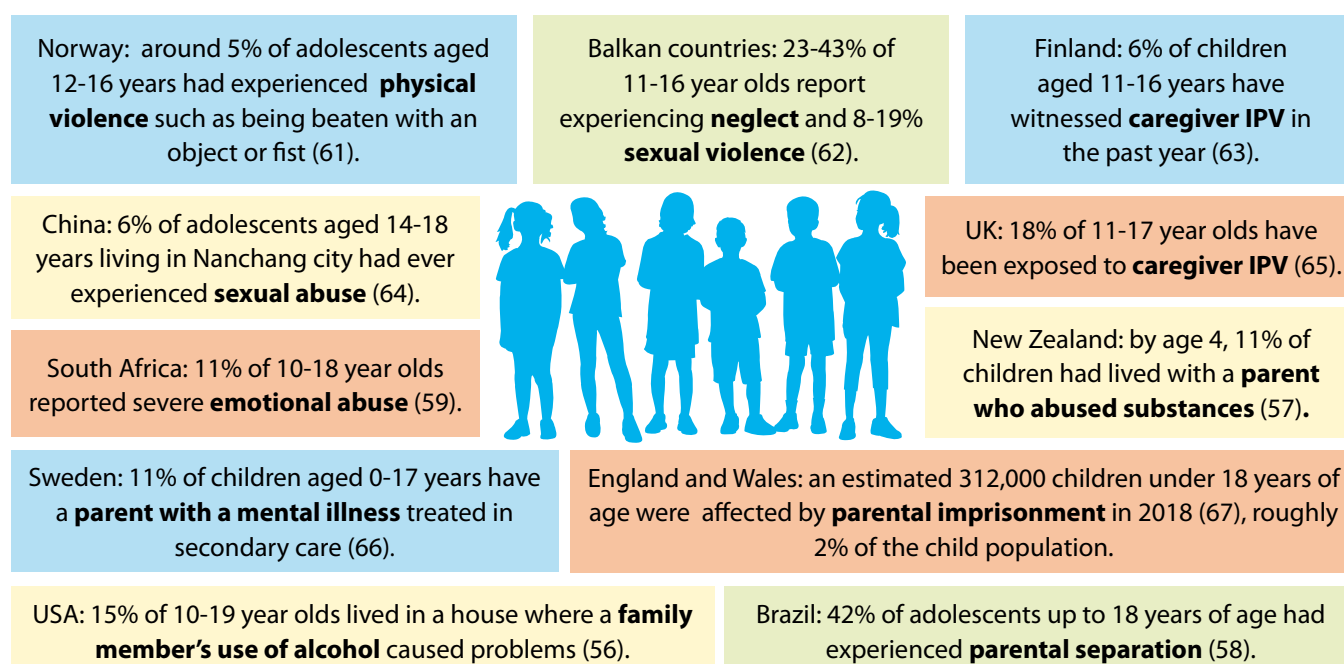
Norway: around 5% of adolescents aged 12-16 years had experienced **physical violence** such as being beaten with an object or fist (61).

Balkan countries: 23-43% of 11-16 year olds report experiencing **neglect** and 8-19% **sexual violence** (62).

Finland: 6% of children aged 11-16 years have witnessed **caregiver IPV** in the past year (63).

China: 6% of adolescents aged 14-18 years living in Nanchang city had ever experienced **sexual abuse** (64).

UK: 18% of 11-17 year olds have been exposed to **caregiver IPV** (65).

South Africa: 11% of 10-18 year olds reported severe **emotional abuse** (59).

New Zealand: by age 4, 11% of children had lived with a **parent who abused substances** (57).

Sweden: 11% of children aged 0-17 years have a **parent with a mental illness** treated in secondary care (66).

England and Wales: an estimated 312,000 children under 18 years of age were affected by **parental imprisonment** in 2018 (67), roughly 2% of the child population.

USA: 15% of 10-19 year olds lived in a house where a **family member's use of alcohol** caused problems (56).

Brazil: 42% of adolescents up to 18 years of age had experienced **parental separation** (58).